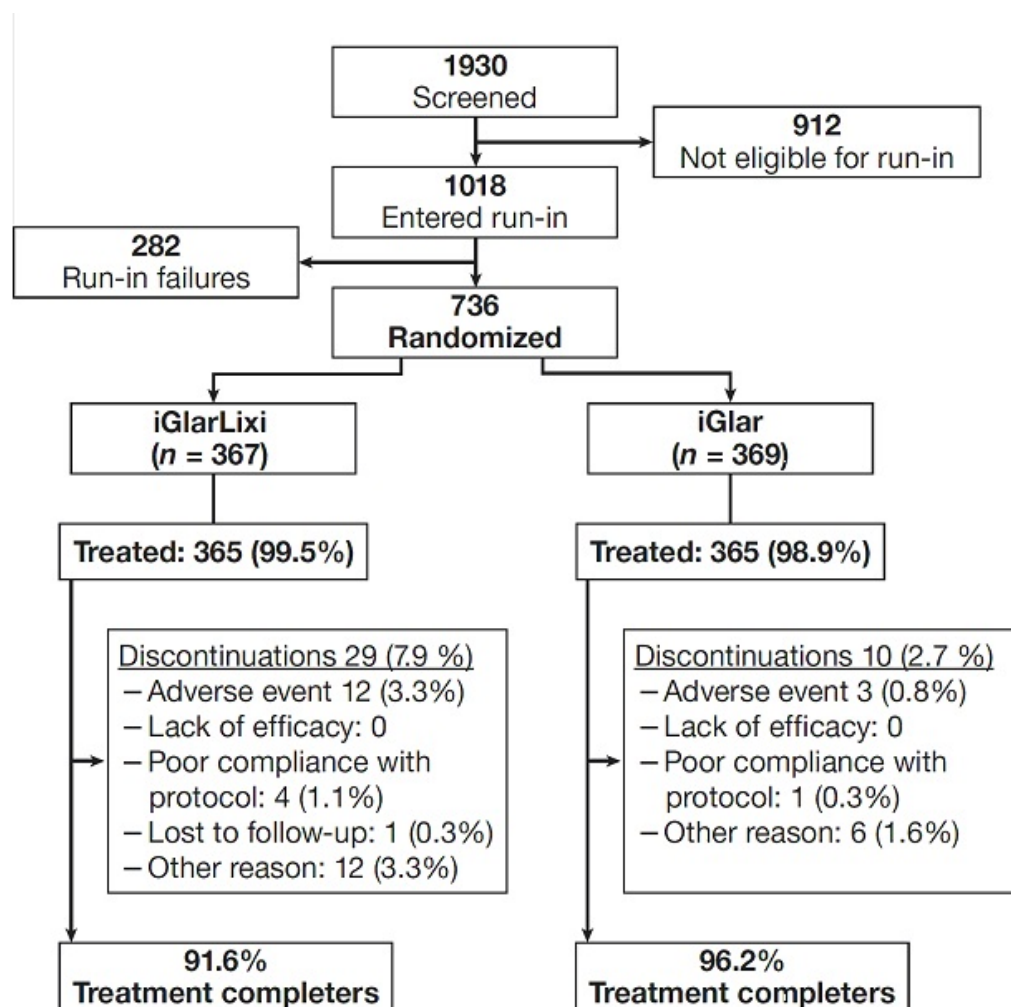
1930
Screened

912
Not eligible for run-in

1018
Entered run-in

282
Run-in failures

736
Randomized

iGlarLixi
($n$ = 367)

iGlar
($n$ = 369)

Treated: 365 (99.5%)

Treated: 365 (98.9%)

Discontinuations 29 (7.9 %)
– Adverse event 12 (3.3%)
– Lack of efficacy: 0
– Poor compliance with protocol: 4 (1.1%)
– Lost to follow-up: 1 (0.3%)
– Other reason: 12 (3.3%)

Discontinuations 10 (2.7 %)
– Adverse event 3 (0.8%)
– Lack of efficacy: 0
– Poor compliance with protocol: 1 (0.3%)
– Other reason: 6 (1.6%)

91.6%
Treatment completers

96.2%
Treatment completers